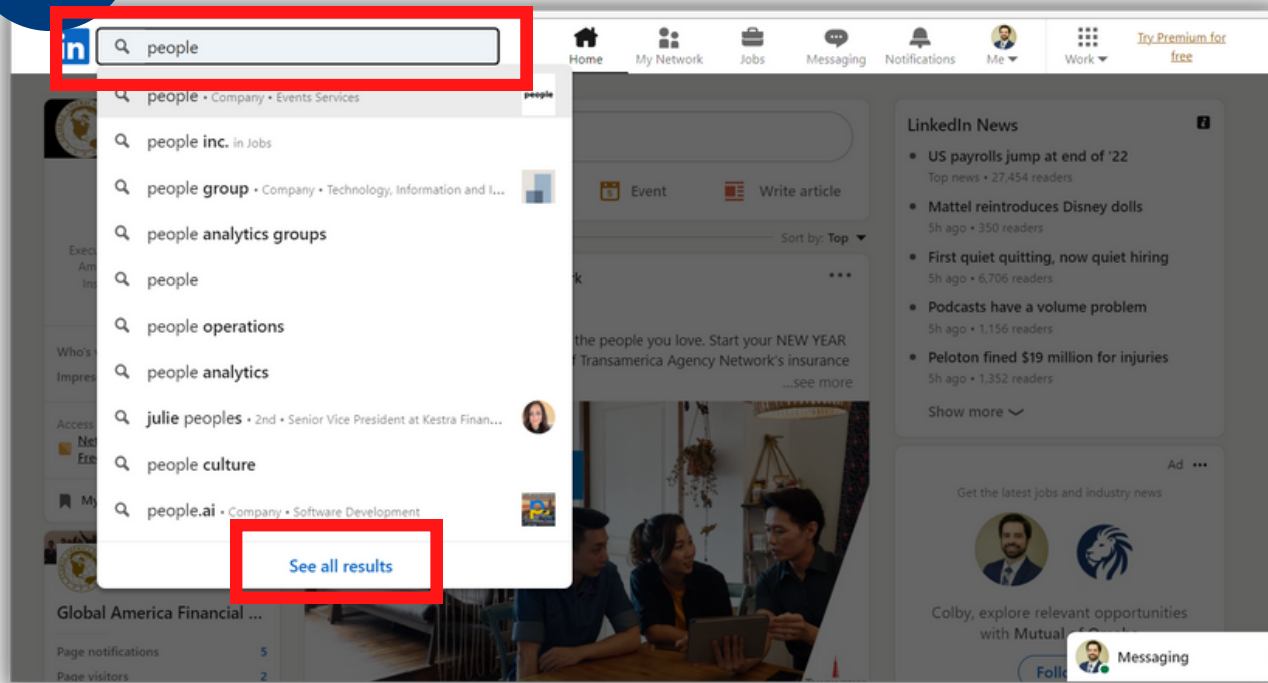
in people

Home My Network Jobs Messaging Notifications Me Work Try Premium for free

people • Company • Events Services people
people inc. in Jobs
people group • Company • Technology, Information and I...
people analytics groups
people
people operations
people analytics
julie peoples • 2nd • Senior Vice President at Kestra Finan...
people culture
people.ai • Company • Software Development
See all results

Event Write article
Sort by: Top
the people you love. Start your NEW YEAR f Transamerica Agency Network's insurance ...see more

Global America Financial ...
Page notifications 5
Page visitors 2

LinkedIn News
US payrolls jump at end of '22
Top news • 27,454 readers
Mattel reintroduces Disney dolls
5h ago • 350 readers
First quiet quitting, now quiet hiring
5h ago • 6,706 readers
Podcasts have a volume problem
5h ago • 1,156 readers
Peloton fined $19 million for injuries
5h ago • 1,352 readers
Show more

Ad
Get the latest jobs and industry news
Colby, explore relevant opportunities with Mutual of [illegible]
Messaging